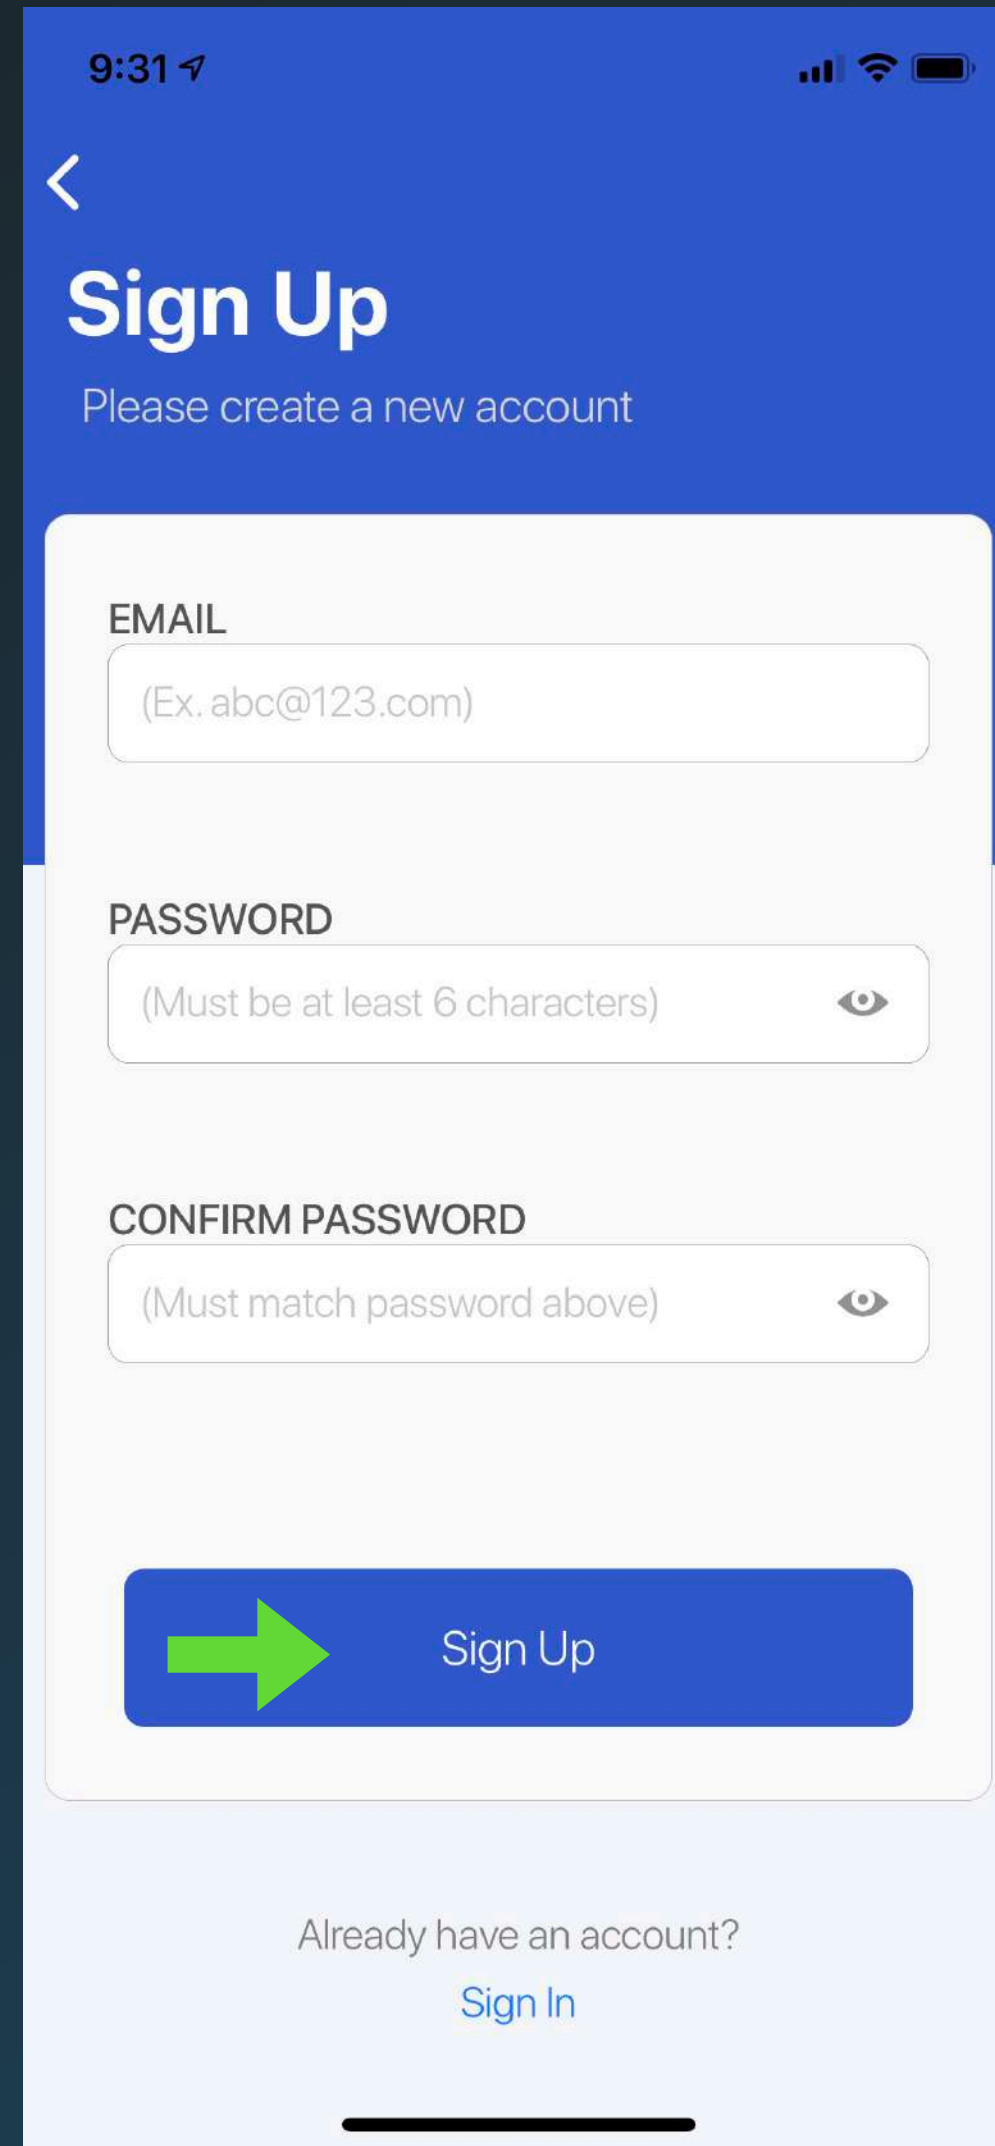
9:31

Sign Up

Please create a new account

EMAIL

(Ex. abc@123.com)

PASSWORD

(Must be at least 6 characters)

CONFIRM PASSWORD

(Must match password above)

Sign Up

Already have an account?

Sign In